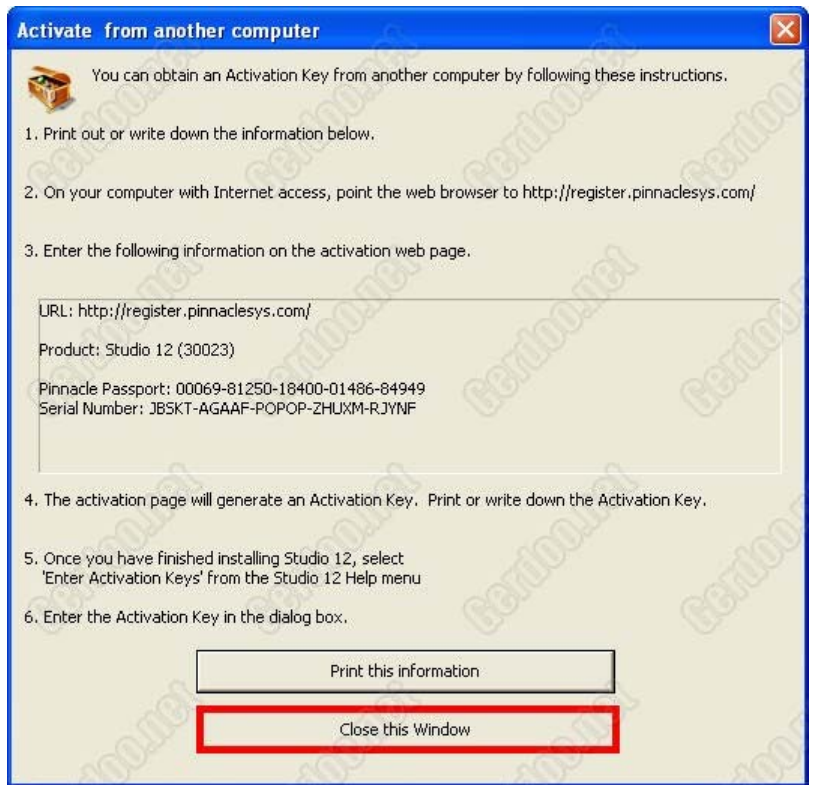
Activate from another computer

You can obtain an Activation Key from another computer by following these instructions.

1. Print out or write down the information below.

2. On your computer with Internet access, point the web browser to http://register.pinnaclesys.com/

3. Enter the following information on the activation web page.

URL: http://register.pinnaclesys.com/

Product: Studio 12 (30023)

Pinnacle Passport: 00069-81250-18400-01486-84949
Serial Number: JBSKT-AGAAF-POPOP-ZHUXM-RJYNF

4. The activation page will generate an Activation Key. Print or write down the Activation Key.

5. Once you have finished installing Studio 12, select 'Enter Activation Keys' from the Studio 12 Help menu

6. Enter the Activation Key in the dialog box.

Print this information

Close this Window

Cerdoo.net